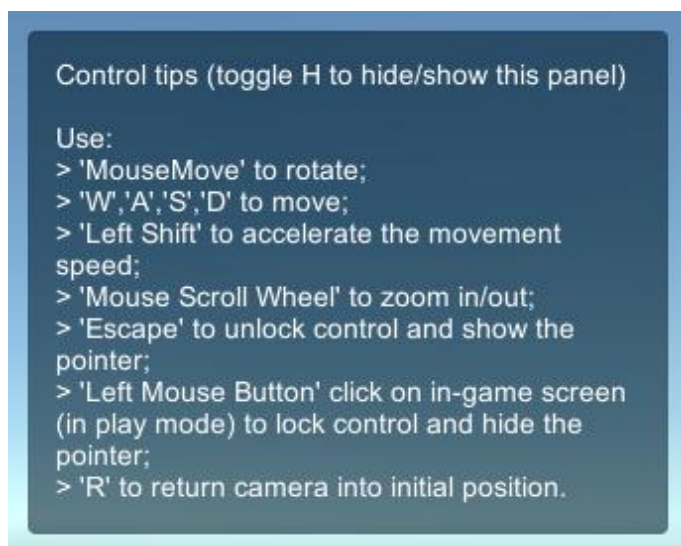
Control tips (toggle H to hide/show this panel)

Use:
> 'MouseMove' to rotate;
> 'W','A','S','D' to move;
> 'Left Shift' to accelerate the movement speed;
> 'Mouse Scroll Wheel' to zoom in/out;
> 'Escape' to unlock control and show the pointer;
> 'Left Mouse Button' click on in-game screen (in play mode) to lock control and hide the pointer;
> 'R' to return camera into initial position.